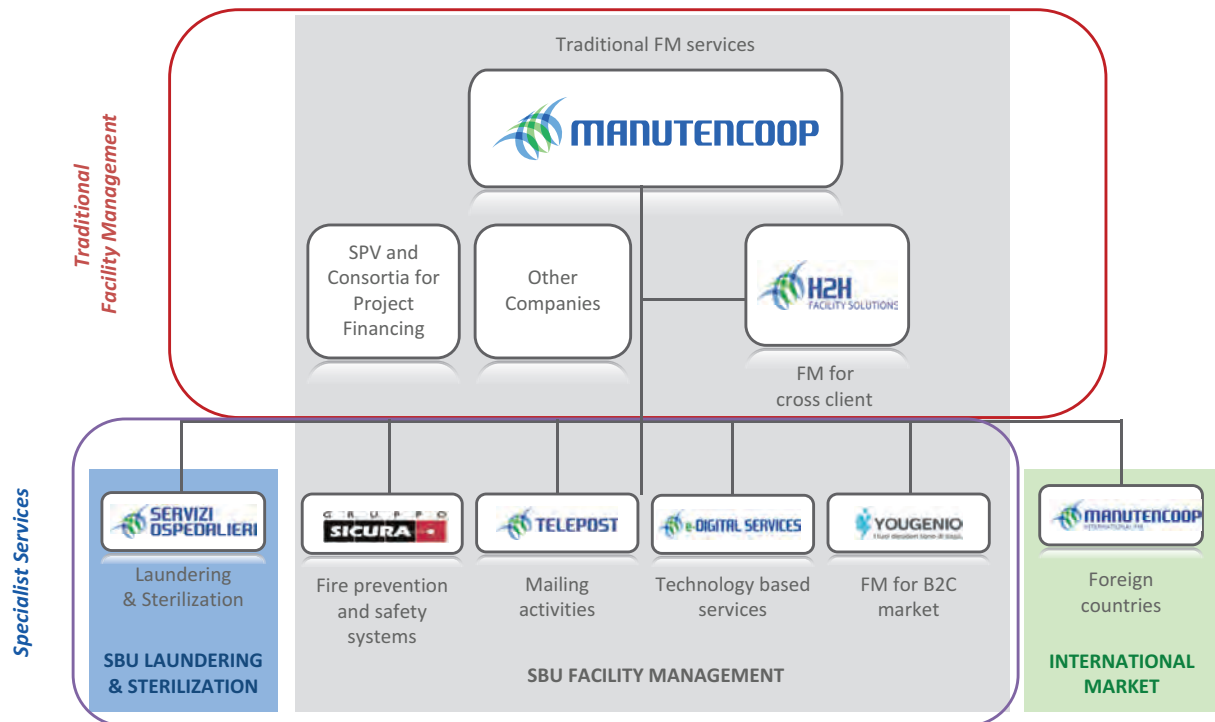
Traditional Facility Management

Traditional FM services

MANUTENCOOP

SPV and Consortia for Project Financing

Other Companies

H2H FACILITY SOLUTIONS

FM for cross client

Specialist Services

SERVIZI OSPEDALIERI

Laundering & Sterilization

SBU LAUNDERING & STERILIZATION

GRUPPO SICURA

Fire prevention and safety systems

TELEPOST

Mailing activities

e-DIGITAL SERVICES

Technology based services

YOUGENIO

FM for B2C market

SBU FACILITY MANAGEMENT

MANUTENCOOP INTERNATIONAL FM

Foreign countries

INTERNATIONAL MARKET